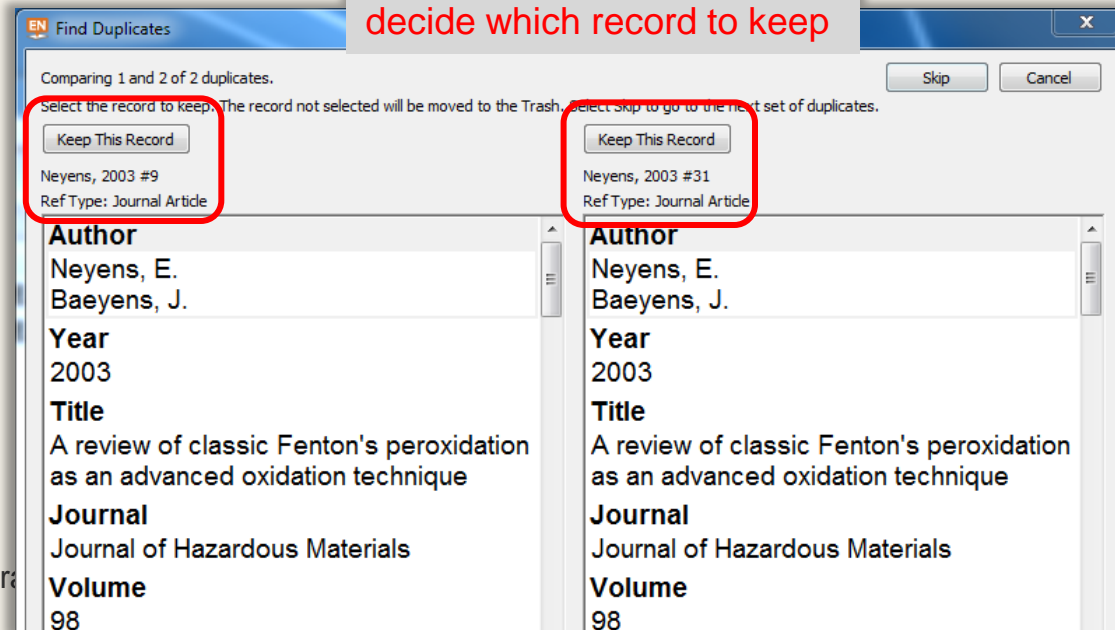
EN Find Duplicates

decide which record to keep

Comparing 1 and 2 of 2 duplicates.

Skip Cancel

Select the record to keep. The record not selected will be moved to the Trash. Select Skip to go to the next set of duplicates.

Keep This Record

Neyens, 2003 #9

Ref Type: Journal Article

Author
Neyens, E.
Baeyens, J.
Year
2003
Title
A review of classic Fenton's peroxidation as an advanced oxidation technique
Journal
Journal of Hazardous Materials
Volume
98

Keep This Record

Neyens, 2003 #31

Ref Type: Journal Article

Author
Neyens, E.
Baeyens, J.
Year
2003
Title
A review of classic Fenton's peroxidation as an advanced oxidation technique
Journal
Journal of Hazardous Materials
Volume
98

ra